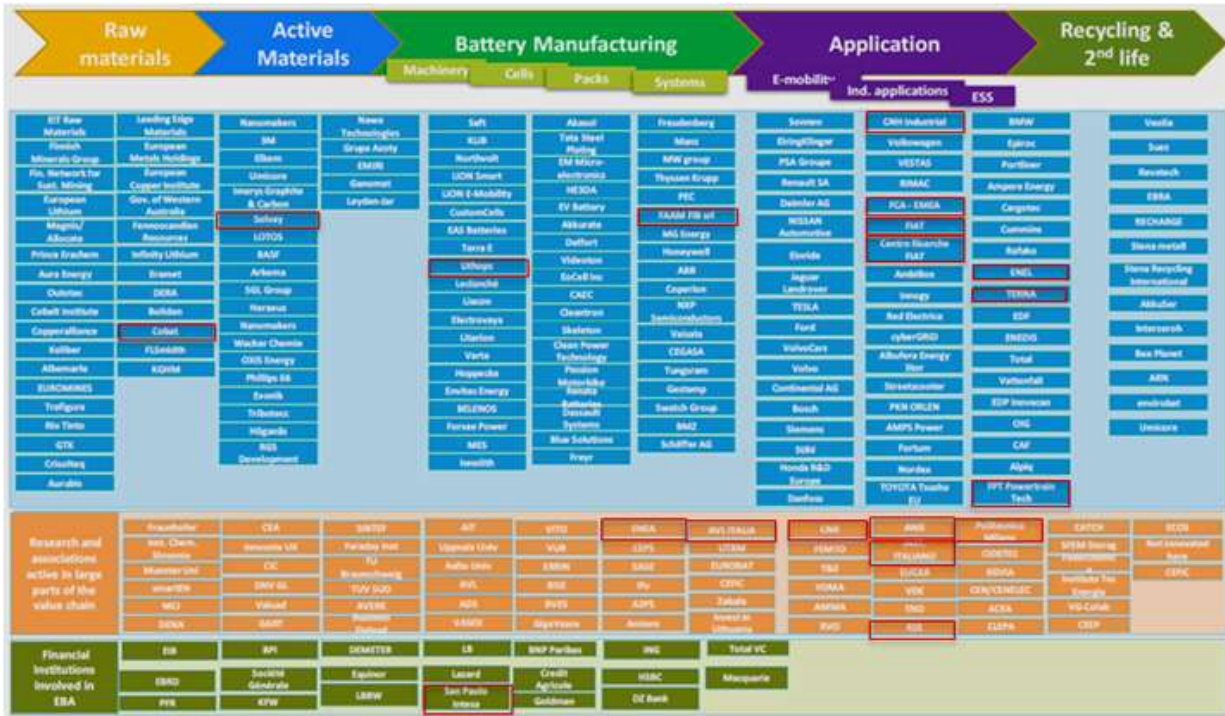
Raw materials

Active Materials

Battery Manufacturing

Machinery

Cells

Packs

Systems

Application

E-mobility

Ind. applications

ESS

Recycling & 2nd life

EIT Raw Materials
Finnish Minerals Group
Fin. Network for Sust. Mining
European Lithium
Magnis/ Allocate
Prince Erachem
Aura Energy
Outotec
Cobalt Institute
Copperalliance
Keliber
Albemarle
EUROMINES
Trafigura
Rio Tinto
GTK
Crisolteq
Aurubis

Leading Edge Materials
European Metals Holdings
European Copper Institute
Gov. of Western Australia
Fennoscandian Resources
Infinity Lithium
Eramet
DERA
Boliden
Cobat
FLSmidth
KGHM

Nanomakers
3M
Elkem
Umicore
Imerys Graphite & Carbon
Solvay
LOTOS
BASF
Arkema
SGL Group
Haraeus
Nanomakers
Wacker Chemie
OXIS Energy
Phillips 66
Evonik
Tribotecc
Hilgardo
RGS Development

Nawa Technologies
Grupa Azoty
EMIRI
Genomat
Leyden-Jar

Saft
KUB
Northvolt
LION Smart
LION E-Mobility
CustomCells
EAS Batteries
Tarra E
Lithops
Leclanché
Liacon
Electrovaya
Litarion
Varta
Hoppecke
Envitec Energy
BELENOS
Forsee Power
MES
Inealth

Akasol
Tata Steel Plating
EM Microelectronics
HESDA
EV Battery
Akkurate
Delfort
Videoton
EoCell Inc
CAEC
Cleantron
Skeleton
Clean Power Technology
Passion Motorbike
Renata Batteries
Dassault Systems
Blue Solutions
Freyr

Freudenberg
Manz
MW group
Thyssen Krupp
PEC
FAAM Fiib srl
MG Energy
Honeywell
ABB
Caperlon
NXP Semiconductors
Vaisala
CEGASA
Tungsram
Gestamp
Swatch Group
BMZ
Schäffer AG

Sevcon
ElringKlinger
PSA Groupe
Renault SA
Daimler AG
NISSAN Automotive
Elvnide
Jaguar Landrover
TESLA
Ford
VolvoCars
Volvo
Continental AG
Bosch
Siemens
SERI
Honda R&D Europe
Danfoss

CNH Industrial
Volkswagen
VESTAS
RIMAC
FCA - EMEA
FIAT
Centro Ricerche FIAT
Ambibox
Innogy
Red Electrica
cyberGRID
Albufera Energy Stor
Streetscooter
PKN ORLEN
AMPS Power
Fortum
Nordex
TOYOTA Tsusho EU

BMW
Epiroc
Portliner
Ampere Energy
Cargotec
Cummins
Rafako
ENEL
TERNA
EDF
ENEDIS
Total
Vattenfall
EDP Inovacao
CIG
CAF
Alpiq
FPT Powertrain Tech

Veolia
Suez
Revatech
EBRA
RECHARGE
Stena metall
Stena Recycling International
Akkuser
Interseroh
Bee Planet
ARN
emdrubet
Umicore

Research and associations active in large parts of the value chain

Fraunhofer
Inst. Chem. Slovenia
Muenster Uni
smartEN
MCI
DENA

CEA
Helmholtz Ulm
CIC
DNV GL
Valued
GART

SINTEF
Faraday Inst
TU Braunschweig
TUV SUD
AVERE
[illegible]

AIT
Uppsala Univ
Aalto Univ
RVL
ADS
VASEK

VITO
VUB
EMIRI
BSE
BVES
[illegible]

ENEA
CEPS
SAGE
IFu
A3PS
Aminem

RSE ITALIA
UTEM
EUROBAT
CEPIC
Zabala
Invest in Lithuania

CNR
PEMFTO
T&E
VDMA
ANFAIA
RVO

ANIE
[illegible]
ITALIANO
EUCAR
VDE
DNO
RSE

Politecnico Milano
CIDETEC
BIDRA
CEN/CENELEC
ACEA
CLEPA

CATCH
SFEM Storag
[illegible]
Institute for Energia
VIG Colab
CEEP

ECOS
Not innovated here
CEFIC

Financial Institutions involved in EBA

EIB
EBRD
PFR

BPI
Société Générale
KFW

DEMETER
Equinor
LBBW

LB
Lazard
San Paolo Intesa

BNP Paribas
Credit Agricole
Goldman

ING
HSBC
DZ Bank

Total VC
Macquarie